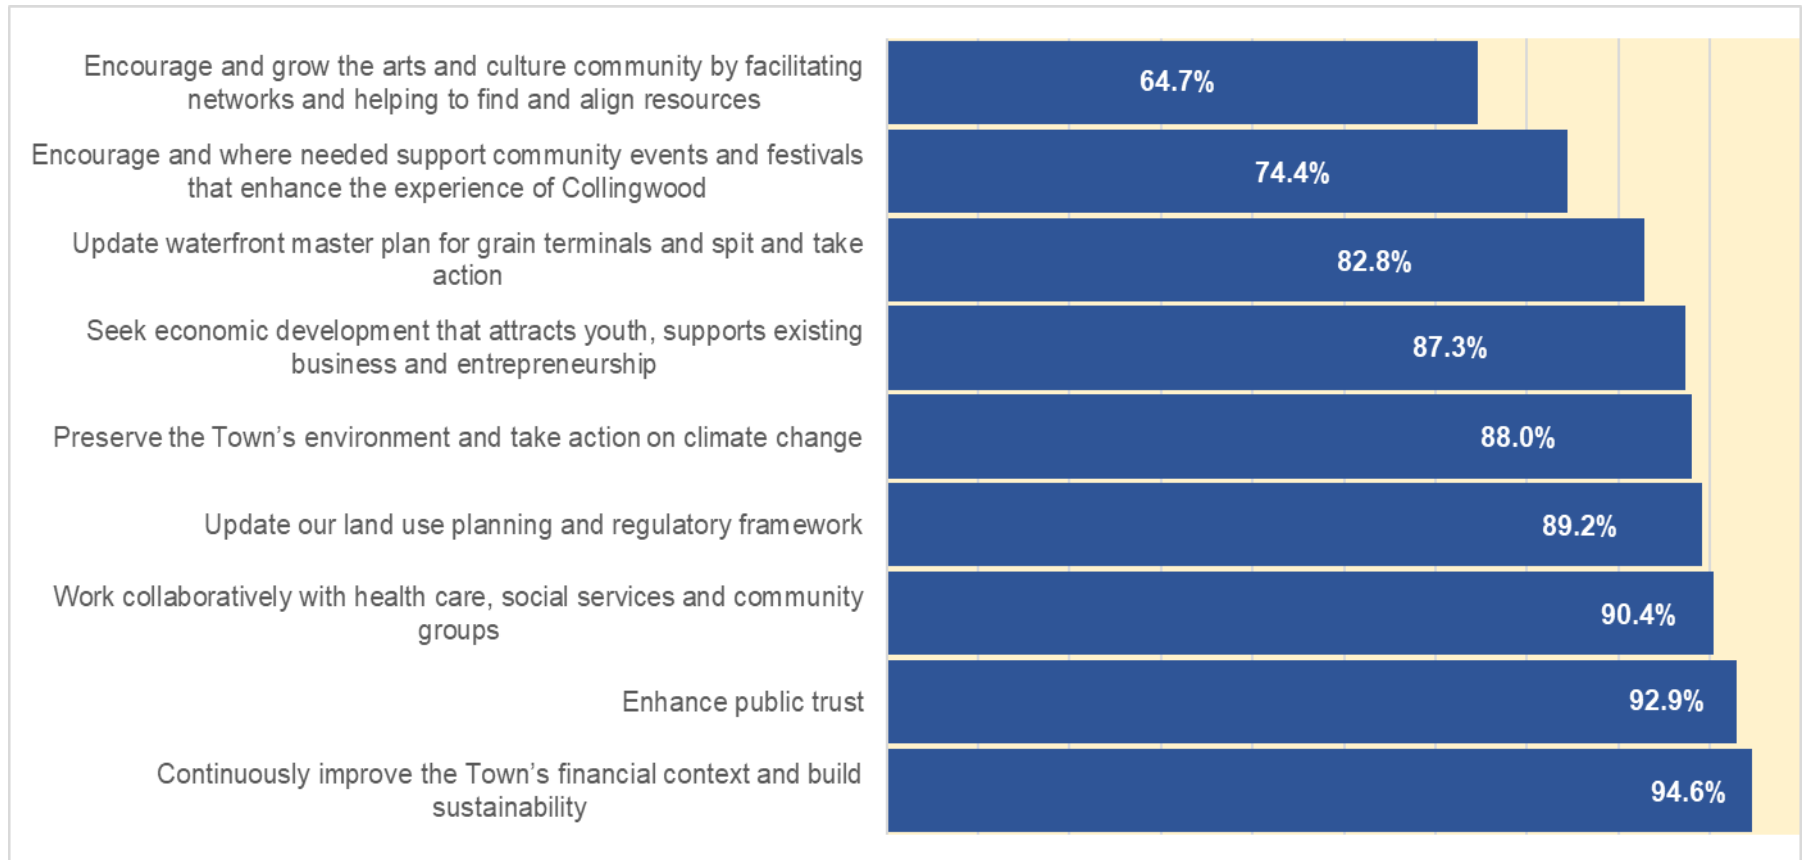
Encourage and grow the arts and culture community by facilitating networks and helping to find and align resources
64.7%

Encourage and where needed support community events and festivals that enhance the experience of Collingwood
74.4%

Update waterfront master plan for grain terminals and spit and take action
82.8%

Seek economic development that attracts youth, supports existing business and entrepreneurship
87.3%

Preserve the Town's environment and take action on climate change
88.0%

Update our land use planning and regulatory framework
89.2%

Work collaboratively with health care, social services and community groups
90.4%

Enhance public trust
92.9%

Continuously improve the Town's financial context and build sustainability
94.6%